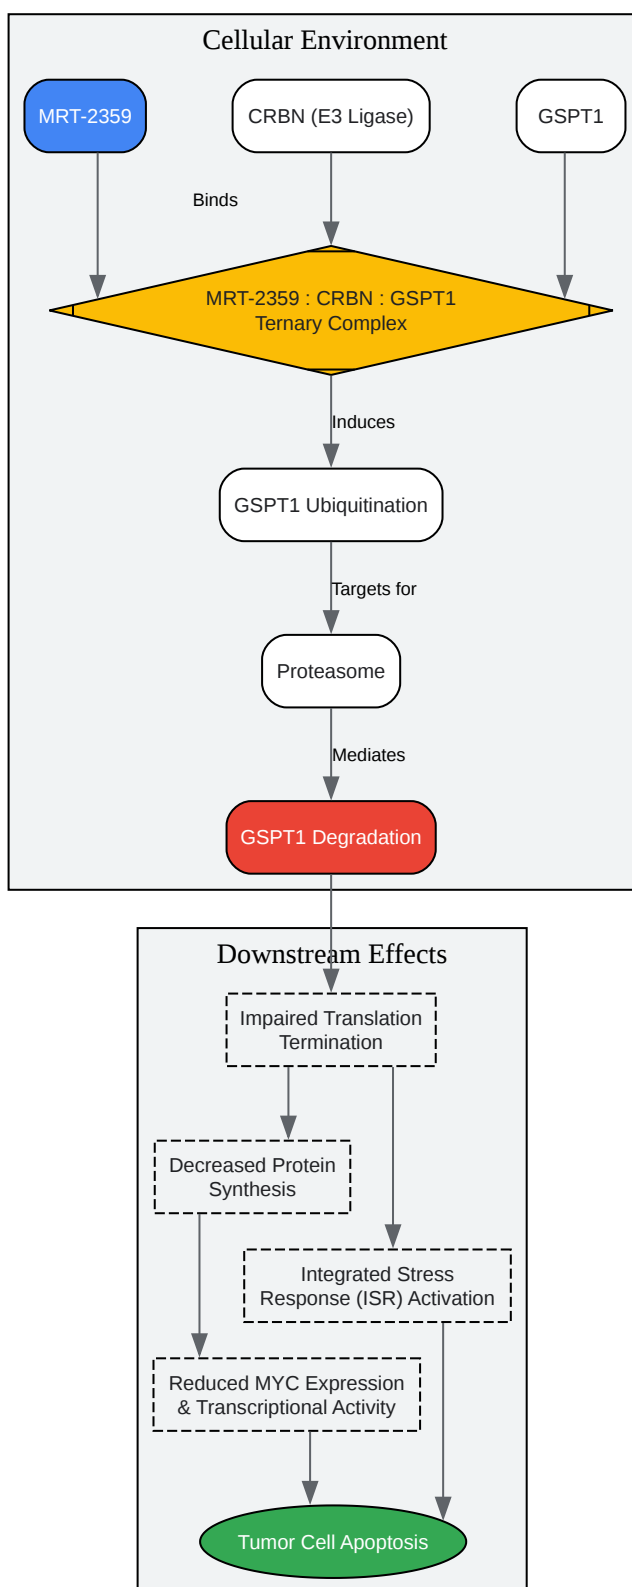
Cellular Environment

MRT-2359

CRBN (E3 Ligase)

GSPT1

Binds

MRT-2359 : CRBN : GSPT1
Ternary Complex

Induces

GSPT1 Ubiquitination

Targets for

Proteasome

Mediates

GSPT1 Degradation

Downstream Effects

Impaired Translation Termination

Decreased Protein Synthesis

Integrated Stress Response (ISR) Activation

Reduced MYC Expression & Transcriptional Activity

Tumor Cell Apoptosis